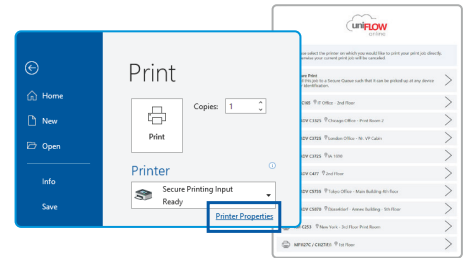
Home
New
Open
Info
Save

Print

Print

Copies: 1

Printer

Secure Printing Input
Ready

Printer Properties

uniFLOW
Online

...ase select the printer on which you would like to print your print job directly. ...rwise your current print job will be canceled.

...ure Print
...this job to a Secure Queue such that it can be picked up at any device ...orm

...C165 IT Office - 2nd Floor

...ADV C3525 Chicago Office - Print Room 2

...ADV C3725 London Office - 5h. VP Cabin

...ADV C3725 IR 1095

...ADV C477 3rd Floor

...ADV C5735 Tokyo Office - Main Building 4th Floor

...ADV C5870 Düsseldorf - Annex Building - 5th Floor

...C253 New York - 3rd Floor Print Room

MF927C / C927F3 1st Floor